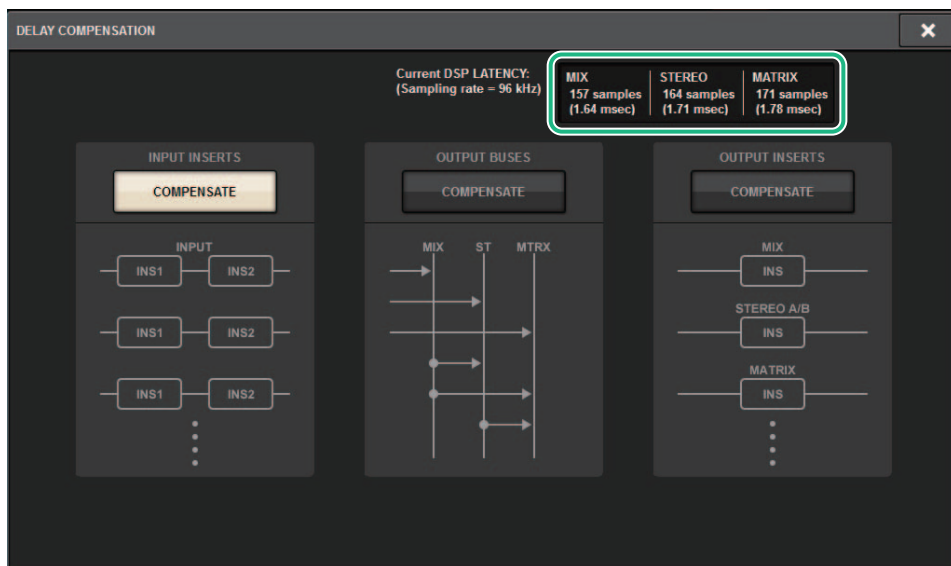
DELAY COMPENSATION

Current DSP LATENCY:
(Sampling rate = 96 kHz)

| MIX | STEREO | MATRIX |
|---|---|---|
| 157 samples (1.64 msec) | 164 samples (1.71 msec) | 171 samples (1.78 msec) |

INPUT INSERTS
COMPENSATE
INPUT
INS1 INS2
INS1 INS2
INS1 INS2

OUTPUT BUSES
COMPENSATE
MIX ST MTRX

OUTPUT INSERTS
COMPENSATE
MIX
INS
STEREO A/B
INS
MATRIX
INS